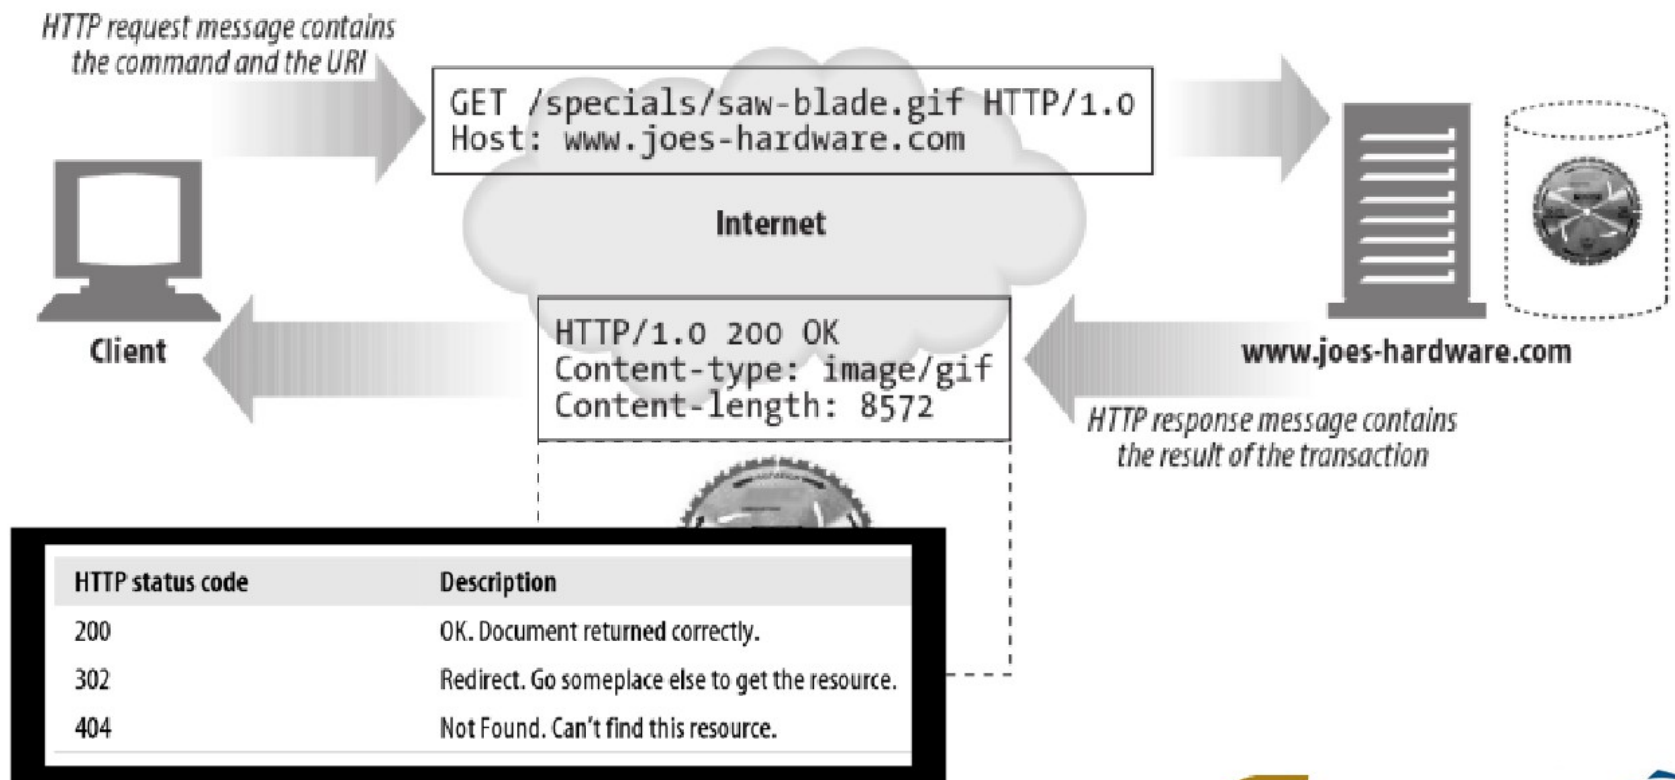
HTTP request message contains the command and the URI

GET /specials/saw-blade.gif HTTP/1.0
Host: www.joes-hardware.com

Internet

Client

HTTP/1.0 200 OK
Content-type: image/gif
Content-length: 8572

www.joes-hardware.com

HTTP response message contains the result of the transaction

| HTTP status code | Description |
|---|---|
| 200 | OK. Document returned correctly. |
| 302 | Redirect. Go someplace else to get the resource. |
| 404 | Not Found. Can't find this resource. |